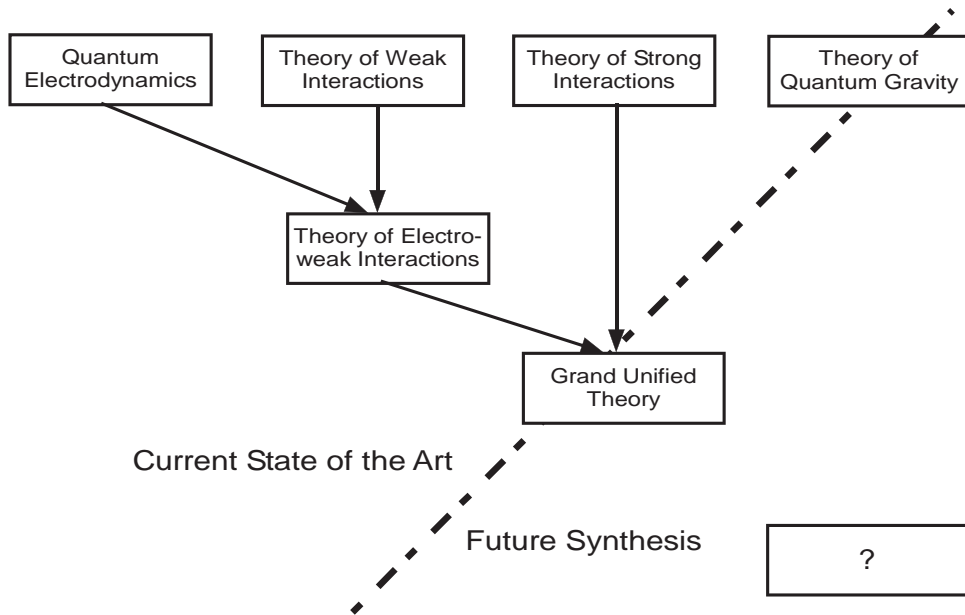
Quantum Electrodynamics

Theory of Weak Interactions

Theory of Strong Interactions

Theory of Quantum Gravity

Theory of Electroweak Interactions

Grand Unified Theory

Current State of the Art

Future Synthesis

?